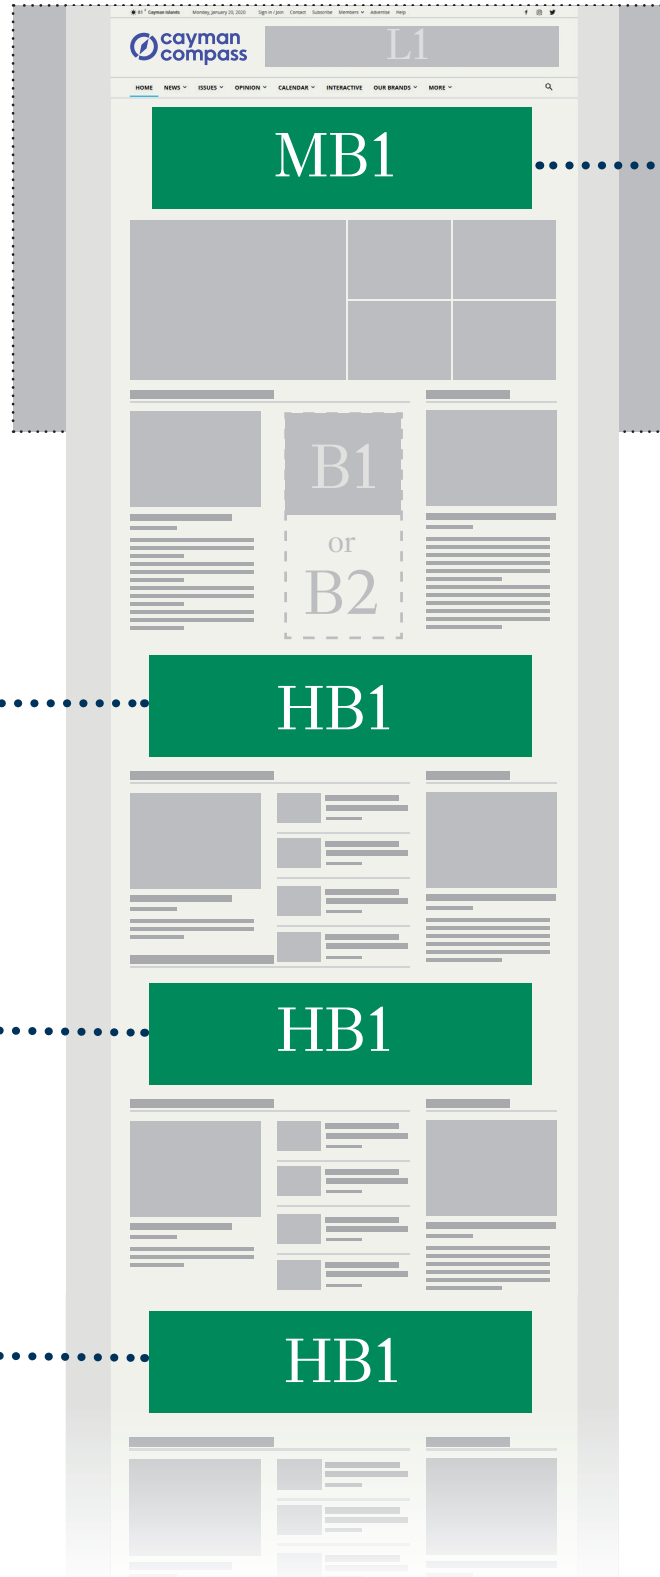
81° Cayman Islands Monday, January 20, 2020 Sign in / Join Contact Subscribe Members Advertise Help

cayman compass

L1

HOME NEWS ISSUES OPINION CALENDAR INTERACTIVE OUR BRANDS MORE

MB1

B1

or

B2

HB1

HB1

HB1